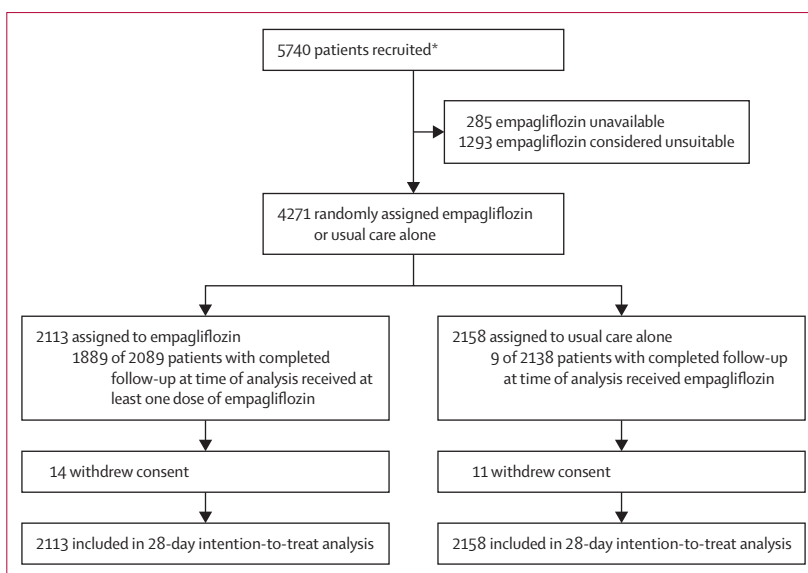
5740 patients recruited*

285 empagliflozin unavailable
1293 empagliflozin considered unsuitable

4271 randomly assigned empagliflozin or usual care alone

2113 assigned to empagliflozin
1889 of 2089 patients with completed follow-up at time of analysis received at least one dose of empagliflozin

2158 assigned to usual care alone
9 of 2138 patients with completed follow-up at time of analysis received empagliflozin

14 withdrew consent

11 withdrew consent

2113 included in 28-day intention-to-treat analysis

2158 included in 28-day intention-to-treat analysis